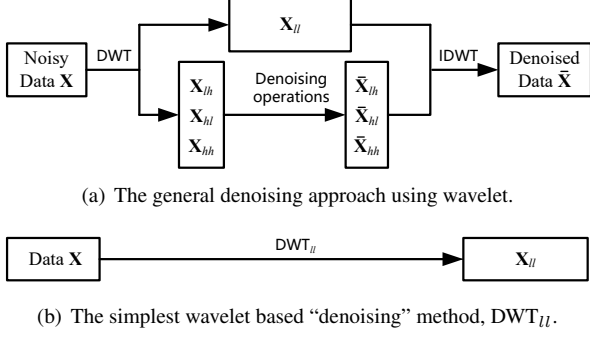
Noisy Data $\mathbf{X}$

DWT

$\mathbf{X}_{ll}$

$\mathbf{X}_{lh}$
$\mathbf{X}_{hl}$
$\mathbf{X}_{hh}$

Denoising operations

$\bar{\mathbf{X}}_{lh}$
$\bar{\mathbf{X}}_{hl}$
$\bar{\mathbf{X}}_{hh}$

IDWT

Denoised Data $\bar{\mathbf{X}}$

(a) The general denoising approach using wavelet.

Data $\mathbf{X}$

$\mathrm{DWT}_{ll}$

$\mathbf{X}_{ll}$

(b) The simplest wavelet based “denoising” method, $\mathrm{DWT}_{ll}$.